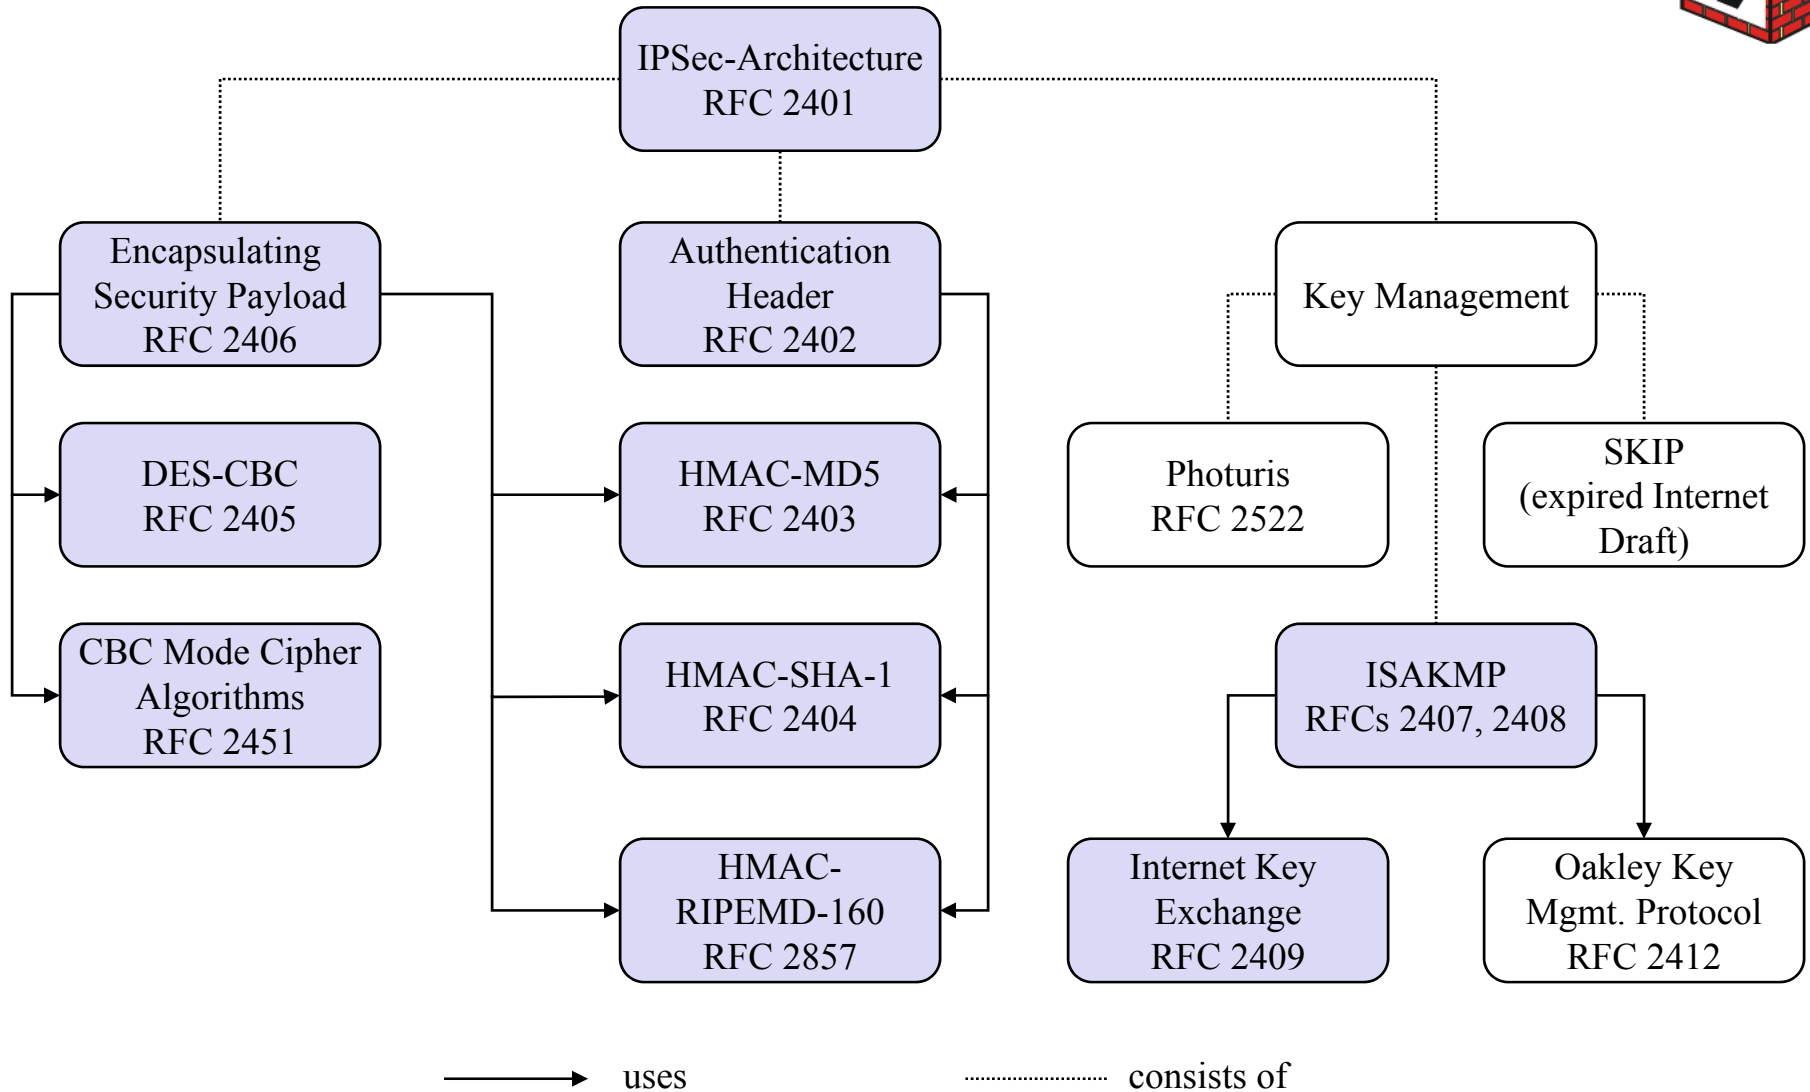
IPSec-Architecture
RFC 2401

Encapsulating
Security Payload
RFC 2406

Authentication
Header
RFC 2402

Key Management

DES-CBC
RFC 2405

HMAC-MD5
RFC 2403

Photuris
RFC 2522

SKIP
(expired Internet
Draft)

CBC Mode Cipher
Algorithms
RFC 2451

HMAC-SHA-1
RFC 2404

ISAKMP
RFCs 2407, 2408

HMAC-
RIPEMD-160
RFC 2857

Internet Key
Exchange
RFC 2409

Oakley Key
Mgmt. Protocol
RFC 2412

uses

consists of